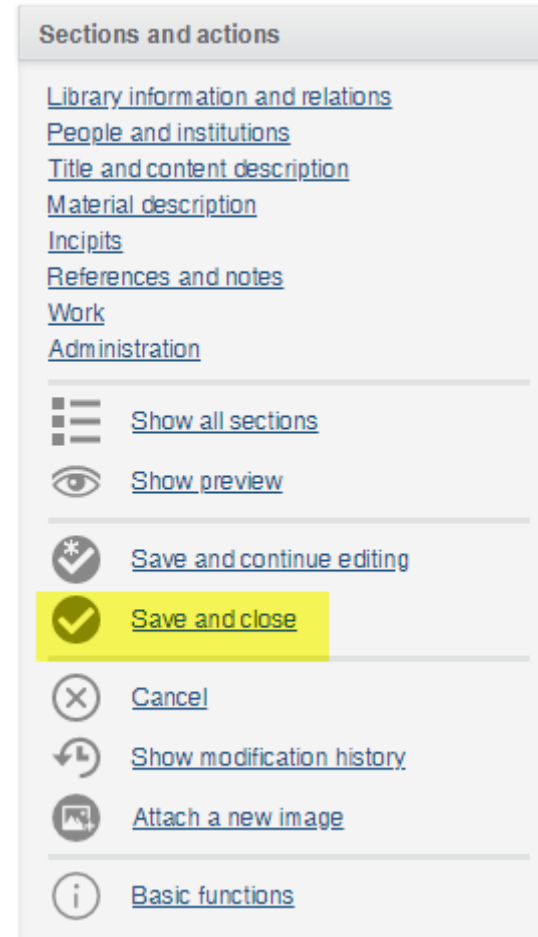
Sections and actions

Library information and relations
People and institutions
Title and content description
Material description
Incipits
References and notes
Work
Administration

Show all sections
Show preview

Save and continue editing
Save and close

Cancel
Show modification history
Attach a new image

Basic functions